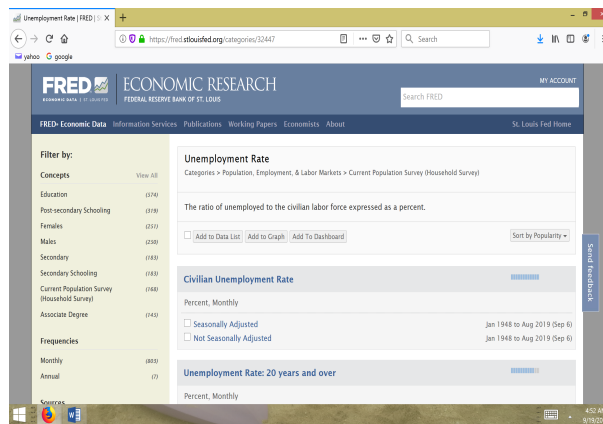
Unemployment Rate | FRED | S ×  +

https://fred.stlouisfed.org/categories/32447

Search

yahoo  google

FRED
ECONOMIC DATA | ST. LOUIS FED
ECONOMIC RESEARCH
FEDERAL RESERVE BANK OF ST. LOUIS

MY ACCOUNT

Search FRED

FRED® Economic Data  Information Services  Publications  Working Papers  Economists  About

St. Louis Fed Home

Filter by:

Concepts  View All

Education (574)
Post-secondary Schooling (319)
Females (251)
Males (250)
Secondary (183)
Secondary Schooling (183)
Current Population Survey (Household Survey) (168)
Associate Degree (143)

Frequencies

Monthly (805)
Annual (7)

Sources

Unemployment Rate

Categories > Population, Employment, & Labor Markets > Current Population Survey (Household Survey)

The ratio of unemployed to the civilian labor force expressed as a percent.

Add to Data List  Add to Graph  Add To Dashboard

Sort by Popularity

Civilian Unemployment Rate

Percent, Monthly

Seasonally Adjusted  Jan 1948 to Aug 2019 (Sep 6)
Not Seasonally Adjusted  Jan 1948 to Aug 2019 (Sep 6)

Unemployment Rate: 20 years and over

Percent, Monthly

Send Feedback

4:52 A
9/19/2